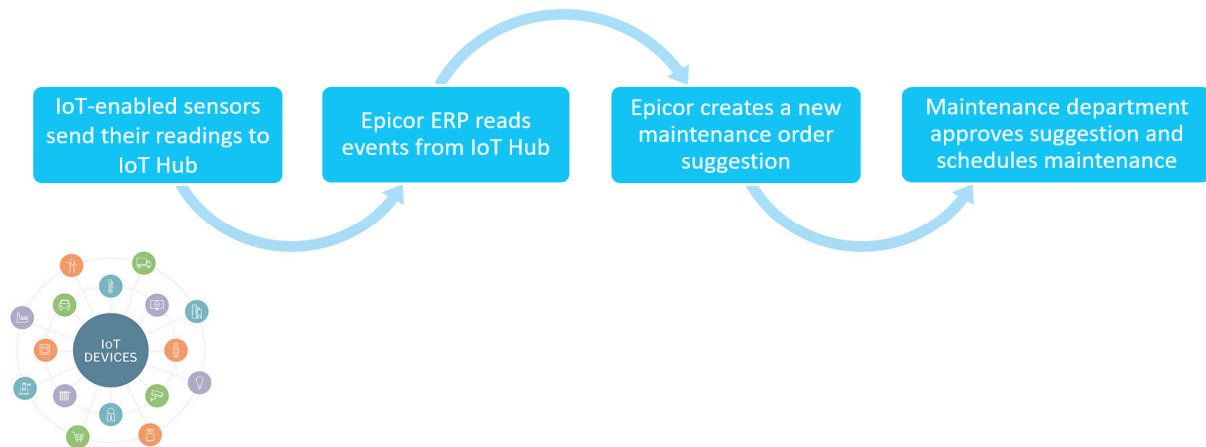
IoT-enabled sensors send their readings to IoT Hub

Epicor ERP reads events from IoT Hub

Epicor creates a new maintenance order suggestion

Maintenance department approves suggestion and schedules maintenance

IoT DEVICES